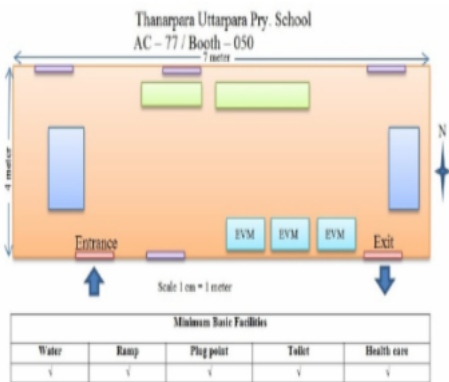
Thanarpera Uttarpara Pry. School
AC – 77 / Booth – 050

7 meter

4 meter

N

EVM
EVM
EVM

Entrance
Exit

Scale 1 cm = 1 meter

| Minimum Basic Facilities | | | | |
|---|---|---|---|---|
| Water | Ramp | Plug point | Toilet | Health care |
| √ | √ | √ | √ | √ |